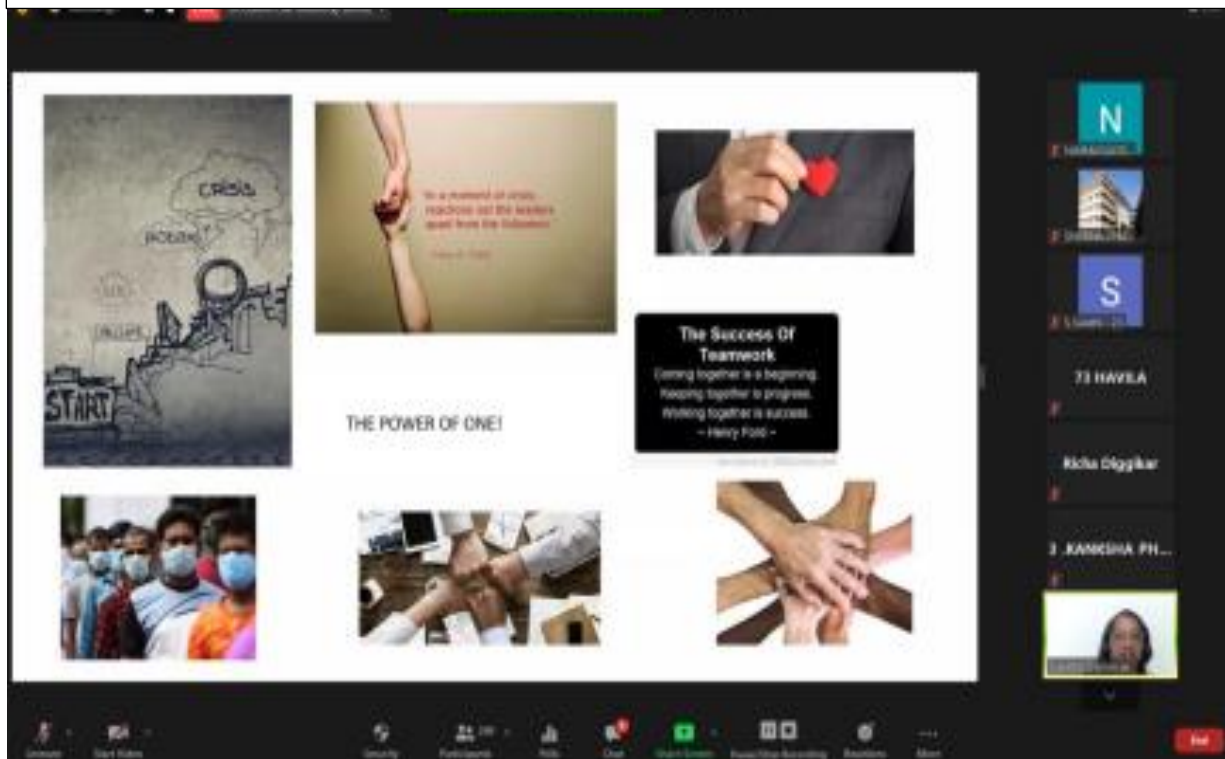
CRISIS

PROBLEM

START

In a moment of crisis, reactions set the leaders apart from the followers

The Success Of Teamwork
Coming together is a beginning.
Keeping together is progress.
Working together is success.
~ Henry Ford ~

THE POWER OF ONE!

N

S

73 HAVILA

Richa Diggikar

3 .KANKSHA PH...

Unmute

Start Video

Security

Participants

Polls

Chat

Share Screen

Pause/Stop Recording

Reactions

More

End